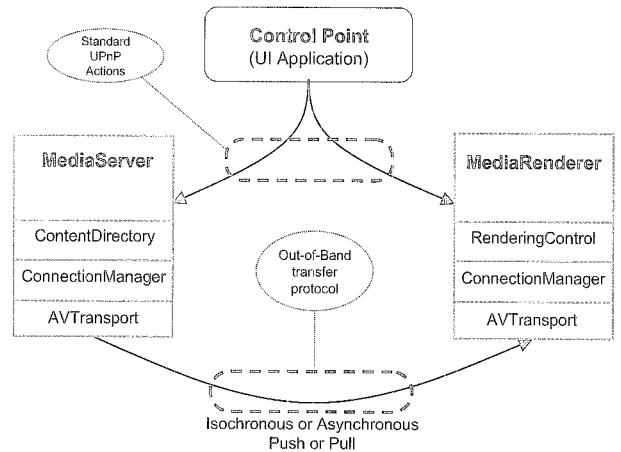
Standard UPnP Actions

Control Point
(UI Application)

MediaServer

ContentDirectory

ConnectionManager

AVTransport

Out-of-Band transfer protocol

MediaRenderer

RenderingControl

ConnectionManager

AVTransport

Isochronous or Asynchronous
Push or Pull